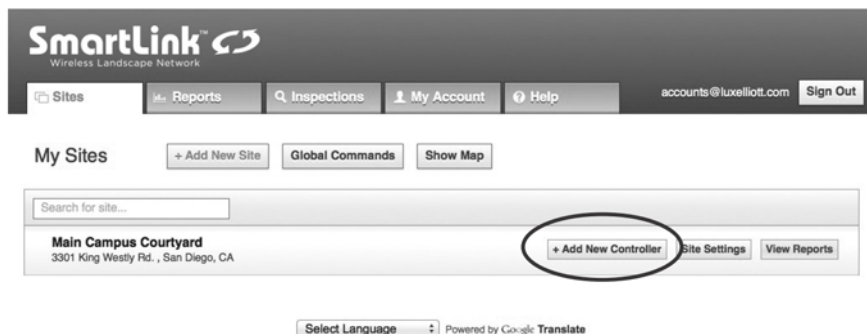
SmartLink
Wireless Landscape Network

Sites
Reports
Inspections
My Account
Help

accounts@luxelliott.com
Sign Out

My Sites
+ Add New Site
Global Commands
Show Map

Search for site...

Main Campus Courtyard
3301 King Westly Rd. , San Diego, CA

+ Add New Controller
Site Settings
View Reports

Select Language
Powered by Google Translate